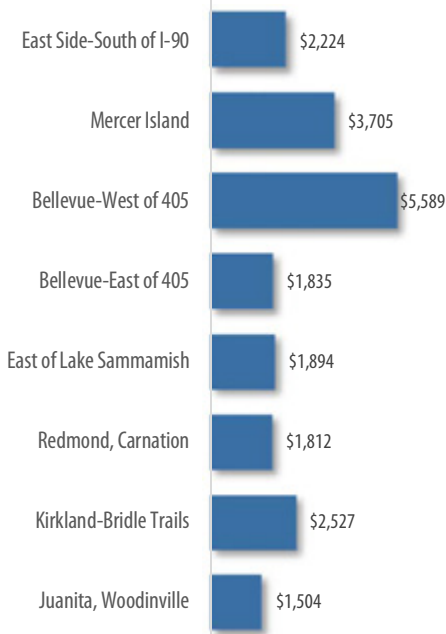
| | |
|---|---|
| East Side-South of I-90 | $2,224 |
| Mercer Island | $3,705 |
| Bellevue-West of 405 | $5,589 |
| Bellevue-East of 405 | $1,835 |
| East of Lake Sammamish | $1,894 |
| Redmond, Carnation | $1,812 |
| Kirkland-Bridle Trails | $2,527 |
| Juanita, Woodinville | $1,504 |